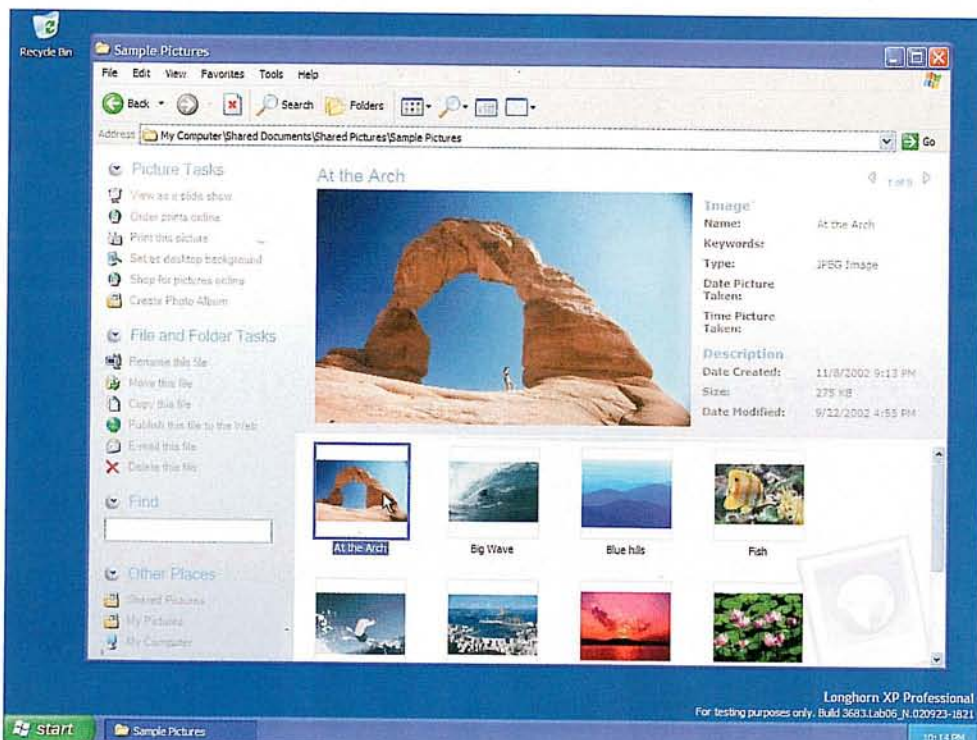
Recycle Bin

Sample Pictures

File Edit View Favorites Tools Help

Back Search Folders

Address My Computer\Shared Documents\Shared Pictures\Sample Pictures Go

Picture Tasks

View as a slide show
Order prints online
Print this picture
Set as desktop background
Shop for pictures online
Create Photo Album

File and Folder Tasks

Rename this file
Move this file
Copy this file
Publish this file to the Web
E-mail this file
Delete this file

Find

Other Places

Shared Pictures
My Pictures
My Computer

At the Arch

1 of 8

Image
Name: At the Arch
Keywords:
Type: JPEG Image
Date Picture Taken:
Time Picture Taken:

Description
Date Created: 11/8/2002 9:13 PM
Size: 275 KB
Date Modified: 9/22/2002 4:55 PM

At the Arch
Big Wave
Blue hills
Fish

Longhorn XP Professional
For testing purposes only. Build 3683.Lab06_N.020923-1821

start
Sample Pictures
10:14 PM